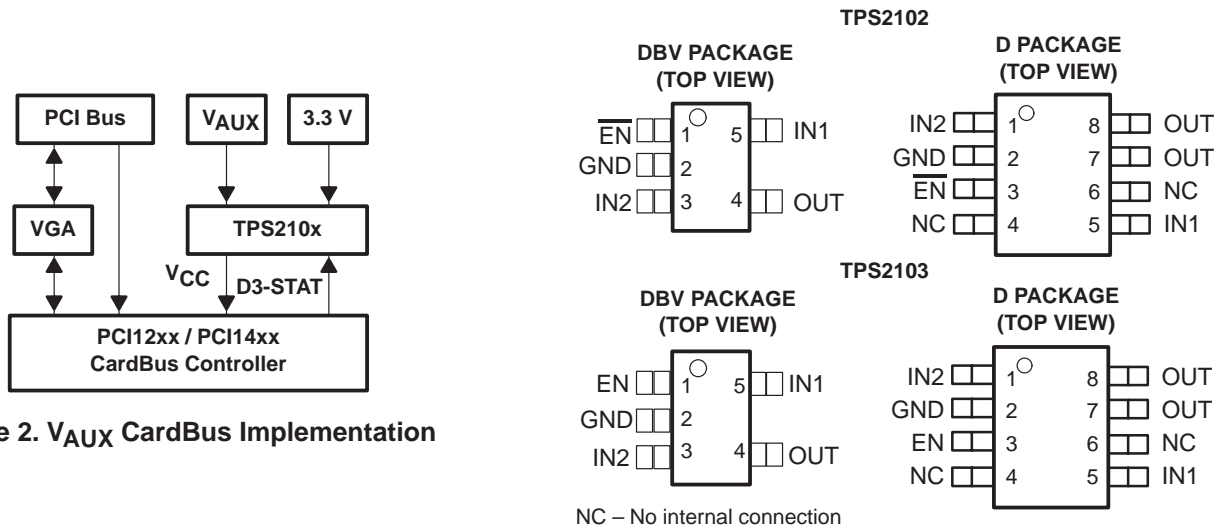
PCI Bus

$V_{AUX}$

3.3 V

VGA

TPS210x

$V_{CC}$

D3-STAT

PCI12xx / PCI14xx
CardBus Controller

e 2. $V_{AUX}$ CardBus Implementation

TPS2102

DBV PACKAGE
(TOP VIEW)

$\overline{EN}$ 1
GND 2
IN2 3
5 IN1
4 OUT

D PACKAGE
(TOP VIEW)

IN2 1
GND 2
$\overline{EN}$ 3
NC 4
8 OUT
7 OUT
6 NC
5 IN1

TPS2103

DBV PACKAGE
(TOP VIEW)

EN 1
GND 2
IN2 3
5 IN1
4 OUT

D PACKAGE
(TOP VIEW)

IN2 1
GND 2
EN 3
NC 4
8 OUT
7 OUT
6 NC
5 IN1

NC – No internal connection